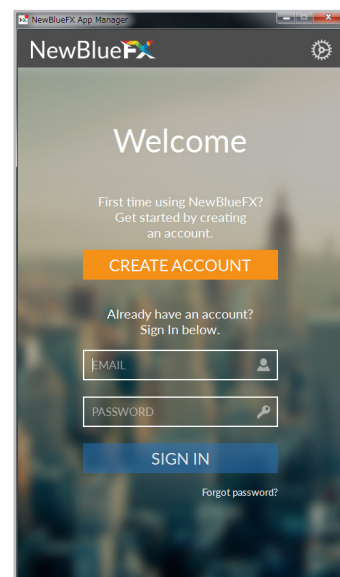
NewBlueFX App Manager

NewBlueFX

Welcome

First time using NewBlueFX? Get started by creating an account.

CREATE ACCOUNT

Already have an account? Sign In below.

EMAIL

PASSWORD

SIGN IN

Forgot password?